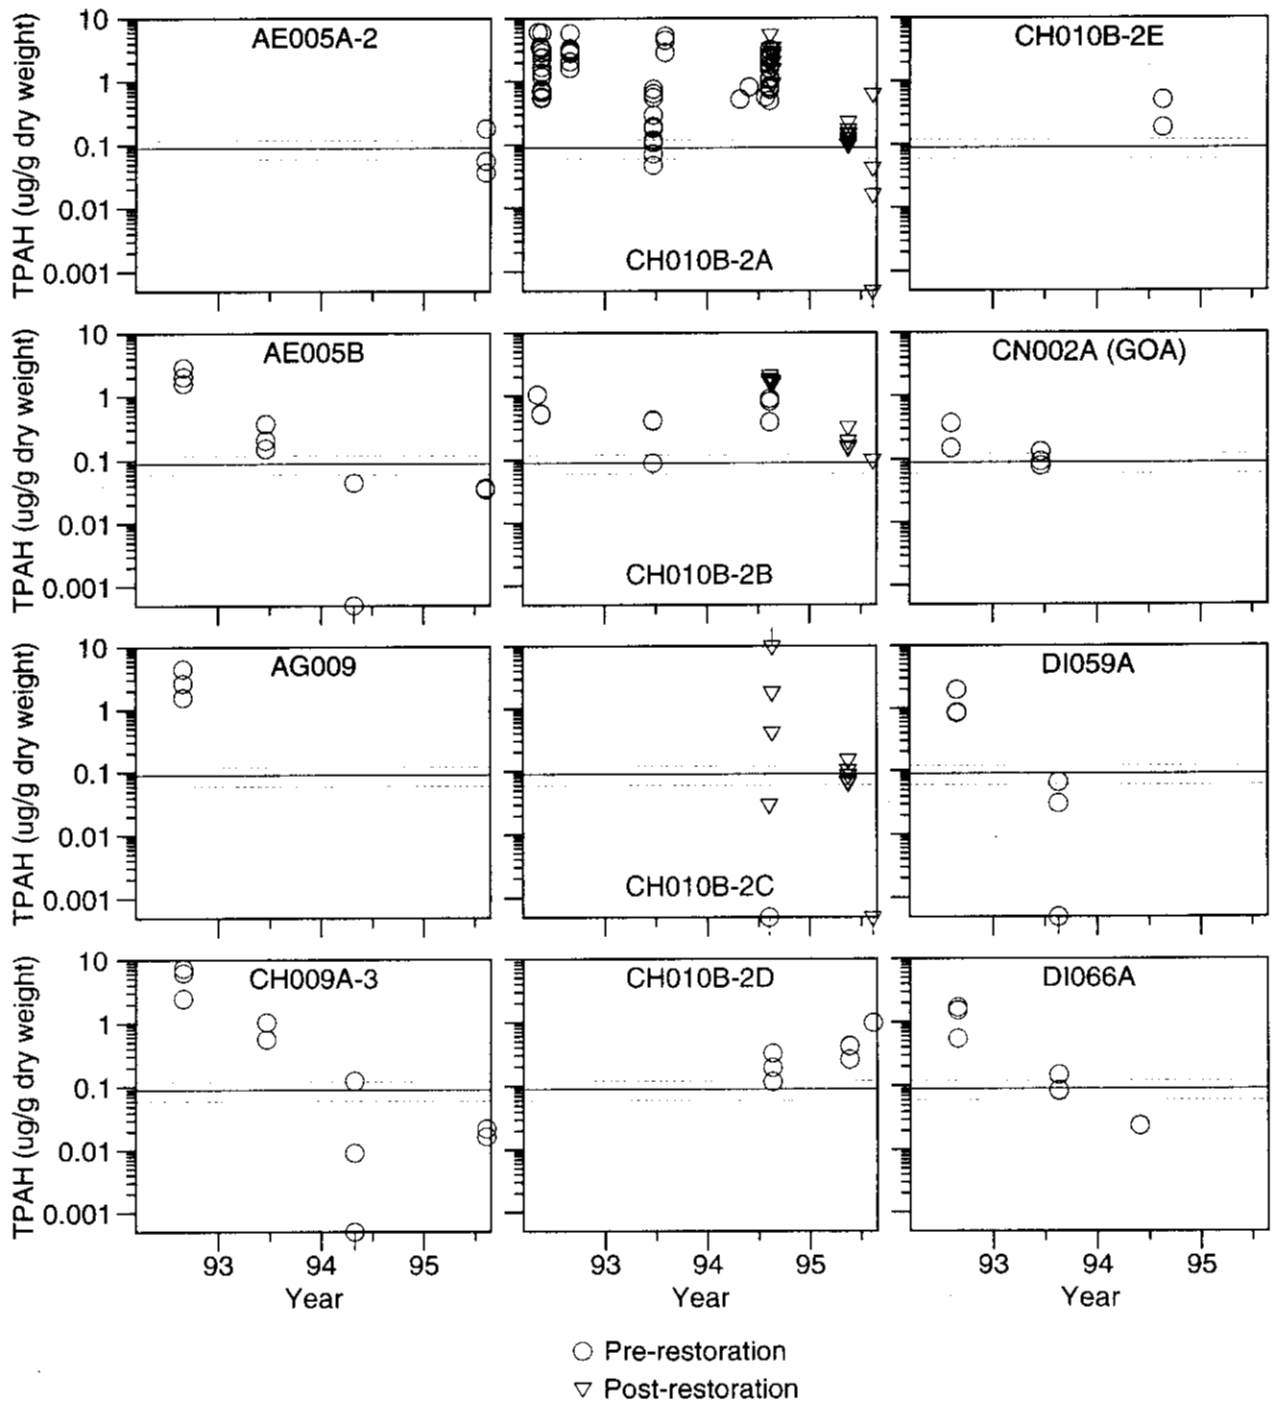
TPAH (ug/g dry weight)
10
1
0.1
0.01
0.001
AE005A-2
CH010B-2A
CH010B-2E

TPAH (ug/g dry weight)
10
1
0.1
0.01
0.001
AE005B
CH010B-2B
CN002A (GOA)

TPAH (ug/g dry weight)
10
1
0.1
0.01
0.001
AG009
CH010B-2C
DI059A

TPAH (ug/g dry weight)
10
1
0.1
0.01
0.001
CH009A-3
CH010B-2D
DI066A

93 94 95
Year
93 94 95
Year
93 94 95
Year

○ Pre-restoration
▽ Post-restoration